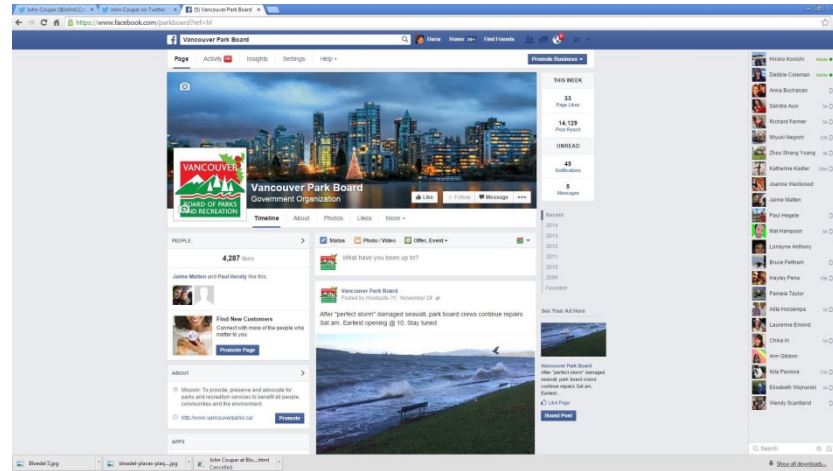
John Coupar (@JohnCo... × | John Coupar on Twitter × | (5) Vancouver Park Board ×

https://www.facebook.com/parkboard?ref=hl

Vancouver Park Board | Home | Find Friends

Page | Activity | Insights | Settings | Help ▾ | Promote Business ▾

THIS WEEK
33 Page Likes
14,129 Post Reach
UNREAD
45 Notifications
5 Messages

VANCOUVER
BOARD OF PARKS AND RECREATION

Vancouver Park Board
Government Organization

Like | Follow | Message | •••

Timeline | About | Photos | Likes | More ▾

Recent
2014
2013
2012
2011
2010
2009
Founded

PEOPLE >
4,287 likes
Jaime Matten and Paul Heraty like this.

Find New Customers
Connect with more of the people who matter to you
Promote Page

ABOUT >
Mission: To provide, preserve and advocate for parks and recreation services to benefit all people, communities and the environment.
http://www.vancouverparks.ca/ | Promote

APPS

Status | Photo / Video | Offer, Event ▾
What have you been up to?

Vancouver Park Board
Posted by Hootsuite · November 28
After "perfect storm" damaged seawall, park board crews continue repairs Sat am. Earliest opening @ 10. Stay tuned

See Your Ad Here
Vancouver Park Board
After "perfect storm" damaged seawall, park board crews continue repairs Sat am. Earliest ...
Like Page
Boost Post

Hiroko Konishi
Debbie Coleman
Anna Buchanan
Sandra Auw
Richard Farmer
Miyuki Negishi
Zhou Shang Yuang
Katherine Kadler
Joanne Westwood
Jaime Matten
Paul Hegele
Mel Hampson
Lorrayne Anthony
Bruce Feltham
Hayley Pena
Pamela Taylor
Atila Horzempa
Laurenne Emond
China In
Ann Gibbon
Ivia Pavlova
Elisabeth Wojnarski
Wendy Scantland

Search

Bloedel 3.jpg | bloedel-places-play....jpg | John Coupar at Blo....html Cancelled | Show all downloads...